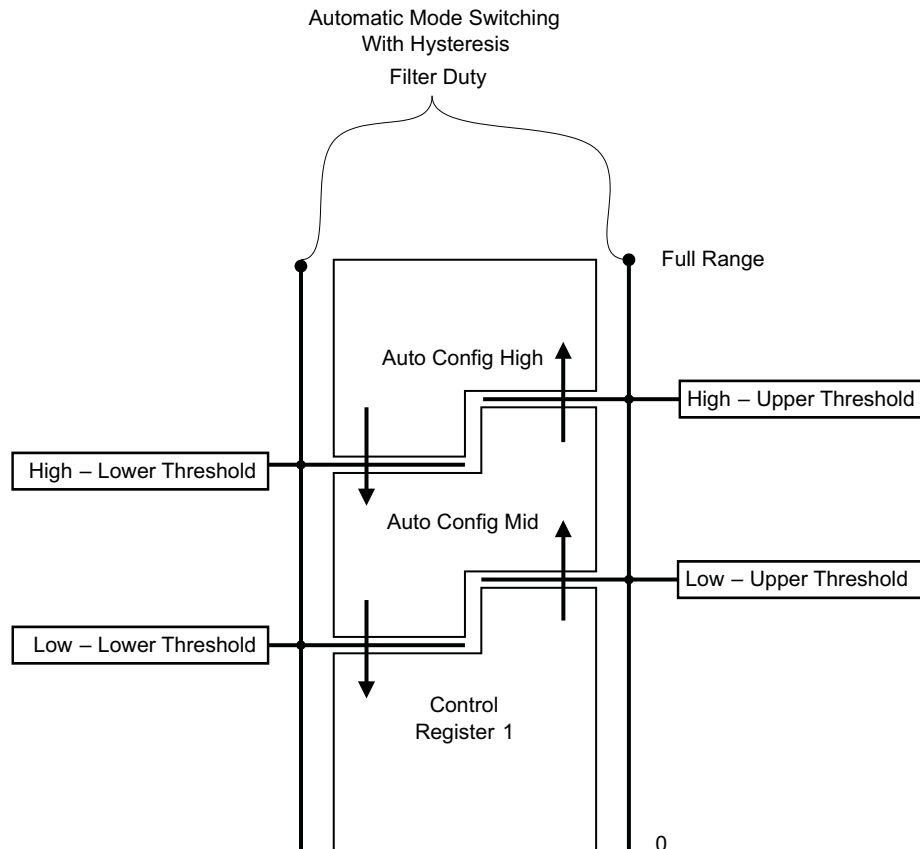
Automatic Mode Switching
With Hysteresis

Filter Duty

Full Range

Auto Config High

High – Upper Threshold

High – Lower Threshold

Auto Config Mid

Low – Upper Threshold

Low – Lower Threshold

Control
Register 1

0